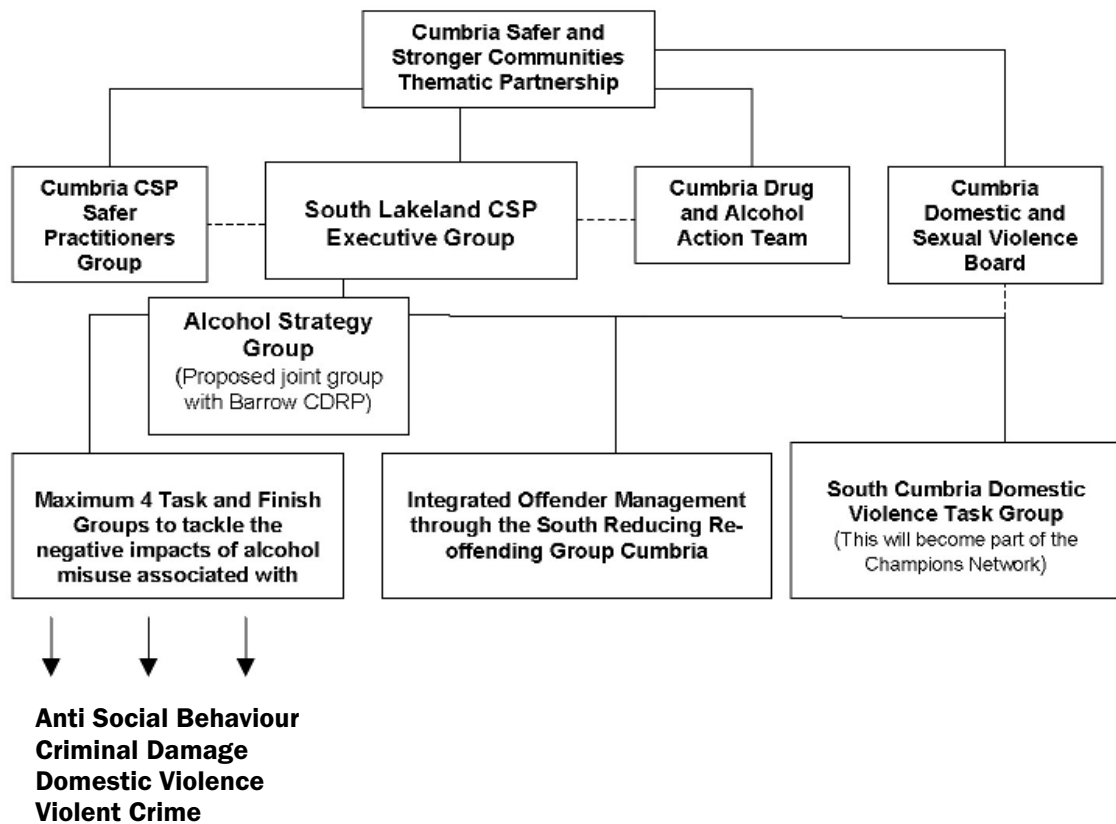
Cumbria Safer and Stronger Communities Thematic Partnership

Cumbria CSP Safer Practitioners Group

South Lakeland CSP Executive Group

Cumbria Drug and Alcohol Action Team

Cumbria Domestic and Sexual Violence Board

Alcohol Strategy Group
(Proposed joint group with Barrow CDRP)

Maximum 4 Task and Finish Groups to tackle the negative impacts of alcohol misuse associated with

Integrated Offender Management through the South Reducing Re-offending Group Cumbria

South Cumbria Domestic Violence Task Group
(This will become part of the Champions Network)

Anti Social Behaviour
Criminal Damage
Domestic Violence
Violent Crime